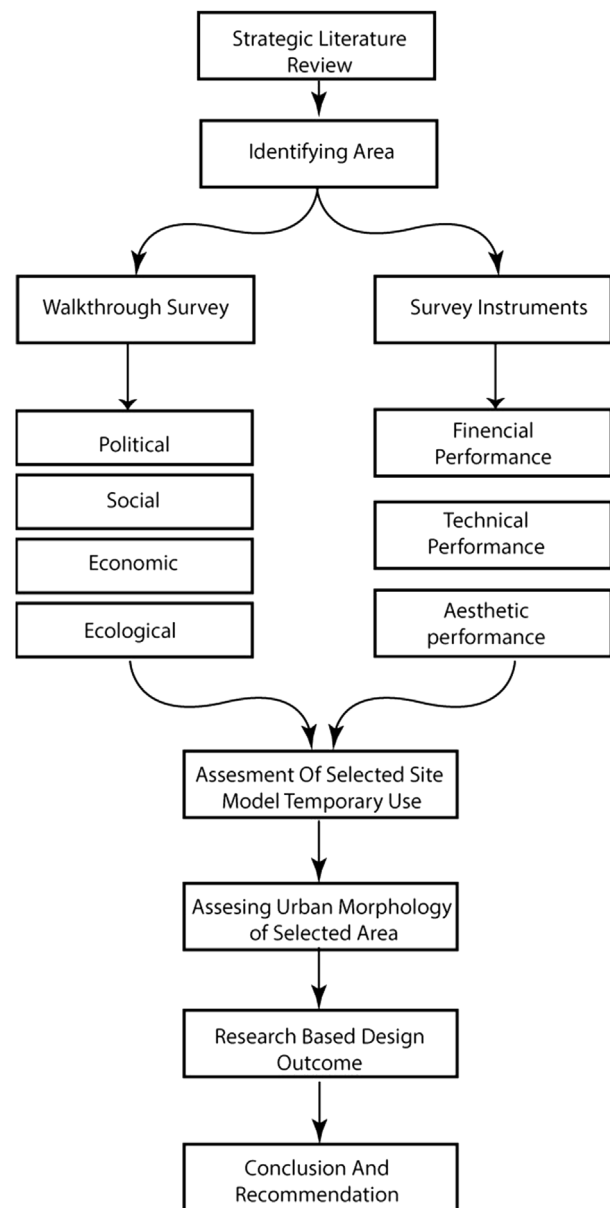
Strategic Literature Review

Identifying Area

Walkthrough Survey

Survey Instruments

Political

Social

Economic

Ecological

Finencial Performance

Technical Performance

Aesthetic performance

Assesment Of Selected Site Model Temporary Use

Assesing Urban Morphology of Selected Area

Research Based Design Outcome

Conclusion And Recommendation